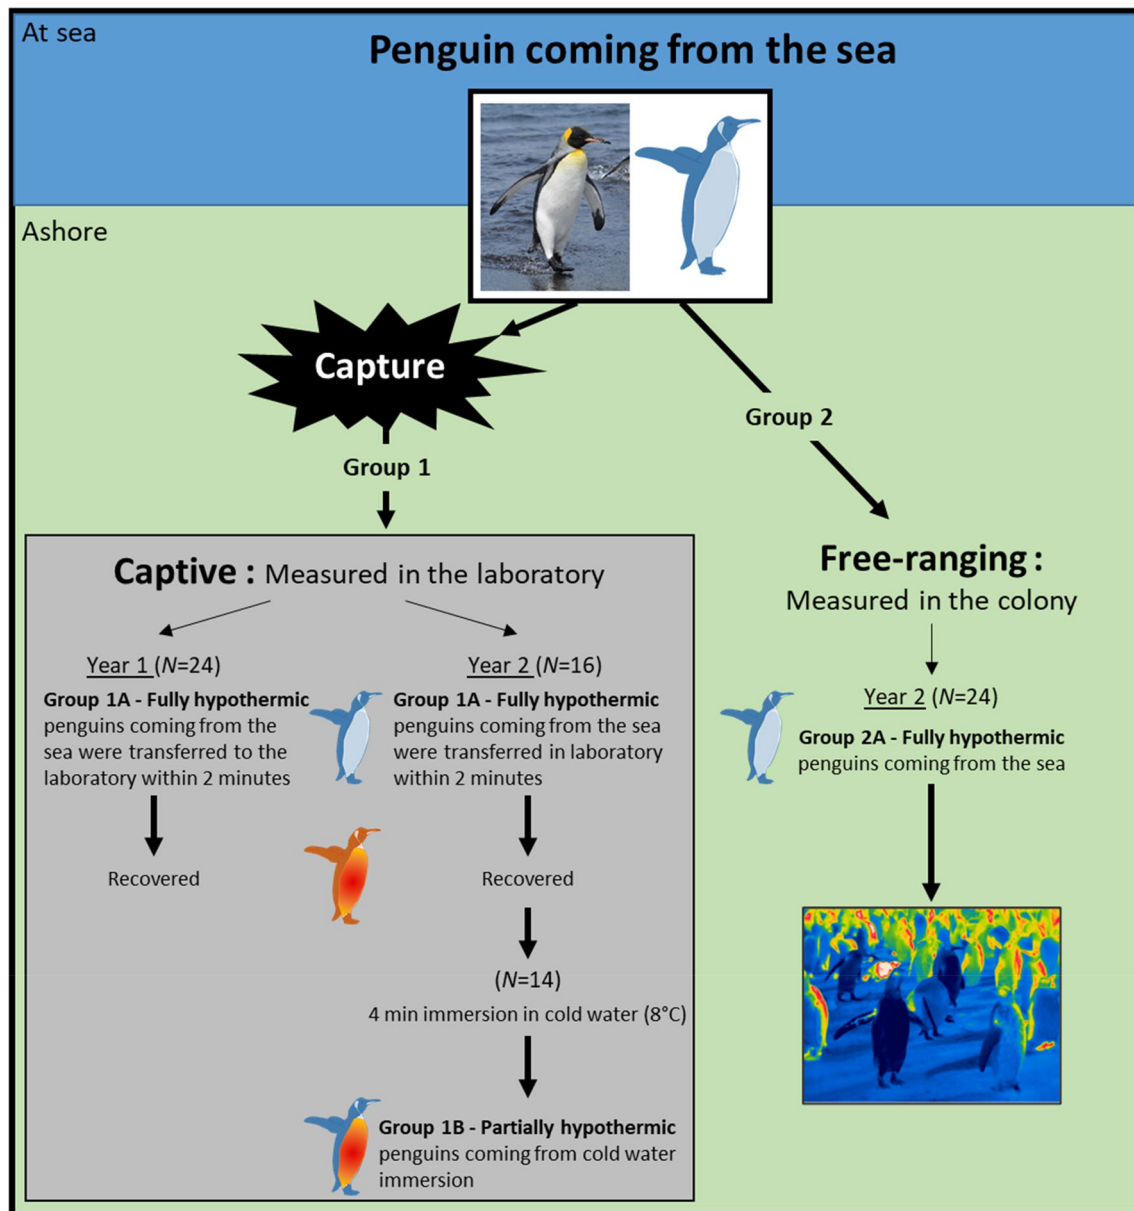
At sea

Penguin coming from the sea

Ashore

Capture

Group 1

Group 2

Captive : Measured in the laboratory

Year 1 ($N$=24)

Group 1A - Fully hypothermic penguins coming from the sea were transferred to the laboratory within 2 minutes

Recovered

Year 2 ($N$=16)

Group 1A - Fully hypothermic penguins coming from the sea were transferred in laboratory within 2 minutes

Recovered

($N$=14)

4 min immersion in cold water (8°C)

Group 1B - Partially hypothermic penguins coming from cold water immersion

Free-ranging :

Measured in the colony

Year 2 ($N$=24)

Group 2A - Fully hypothermic penguins coming from the sea